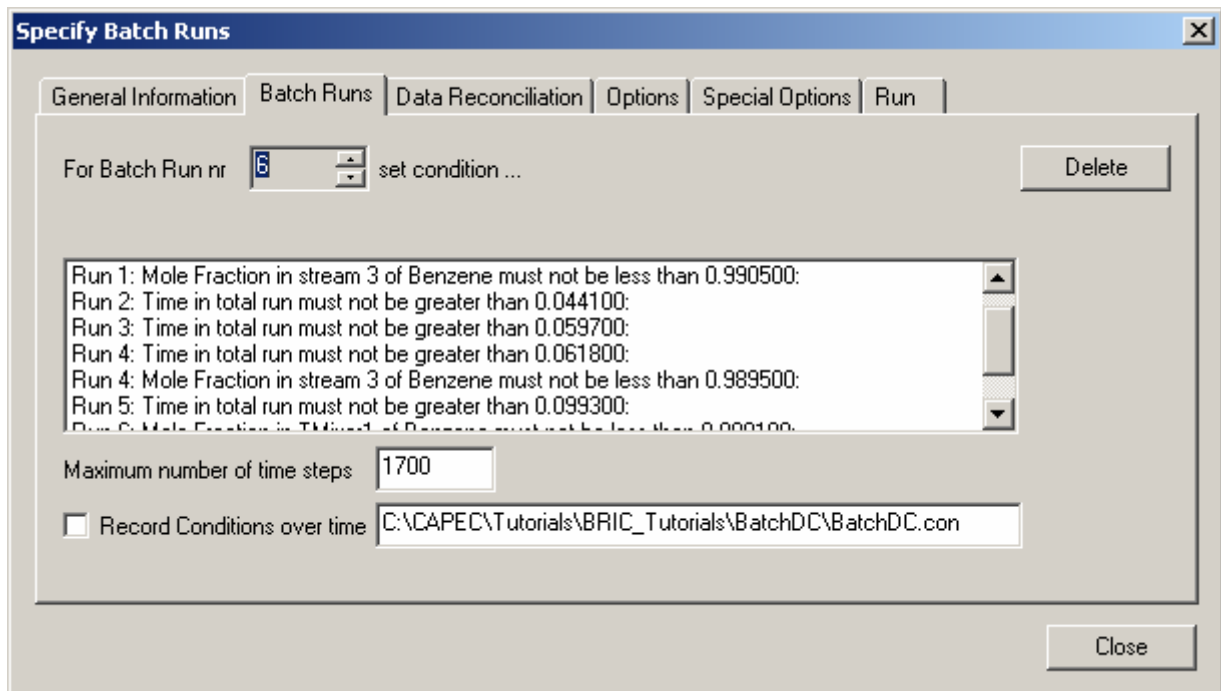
Specify Batch Runs

General Information | Batch Runs | Data Reconciliation | Options | Special Options | Run

For Batch Run nr 6 set condition ...

Delete

Run 1: Mole Fraction in stream 3 of Benzene must not be less than 0.990500:
Run 2: Time in total run must not be greater than 0.044100:
Run 3: Time in total run must not be greater than 0.059700:
Run 4: Time in total run must not be greater than 0.061800:
Run 4: Mole Fraction in stream 3 of Benzene must not be less than 0.989500:
Run 5: Time in total run must not be greater than 0.099300:
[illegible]

Maximum number of time steps 1700

Record Conditions over time C:\CAPEC\Tutorials\BRIC_Tutorials\BatchDC\BatchDC.con

Close